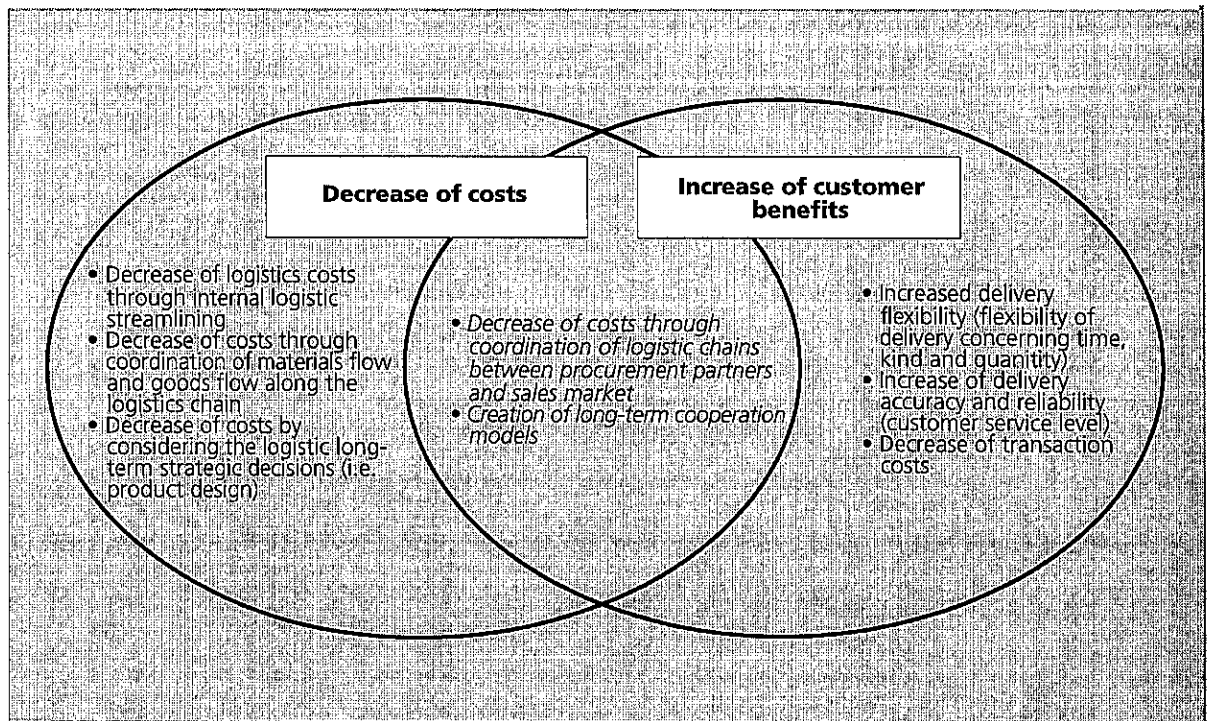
Decrease of costs

Increase of customer benefits

• Decrease of logistics costs through internal logistic streamlining
• Decrease of costs through coordination of materials flow and goods flow along the logistics chain
• Decrease of costs by considering the logistic long-term strategic decisions (i.e. product design)

• *Decrease of costs through coordination of logistic chains between procurement partners and sales market*
• *Creation of long-term cooperation models*

• Increased delivery flexibility (flexibility of delivery concerning time, kind and quantity)
• Increase of delivery accuracy and reliability (customer service level)
• Decrease of transaction costs